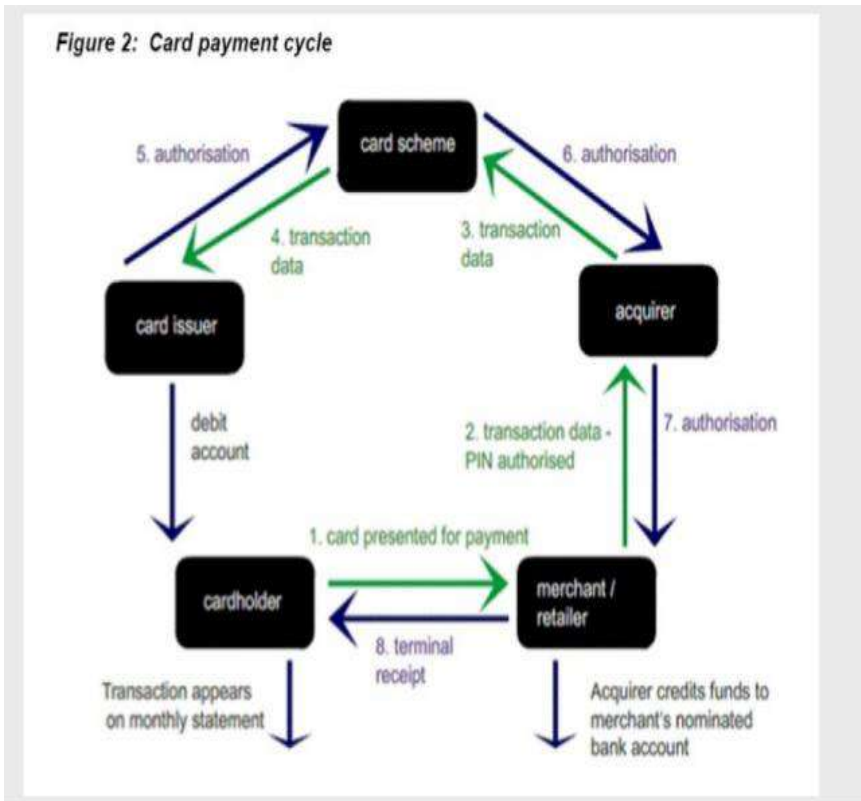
Figure 2: Card payment cycle

card scheme

5. authorisation

6. authorisation

4. transaction data

3. transaction data

card issuer

acquirer

debit account

2. transaction data - PIN authorised

7. authorisation

1. card presented for payment

cardholder

merchant / retailer

8. terminal receipt

Transaction appears on monthly statement

Acquirer credits funds to merchant's nominated bank account